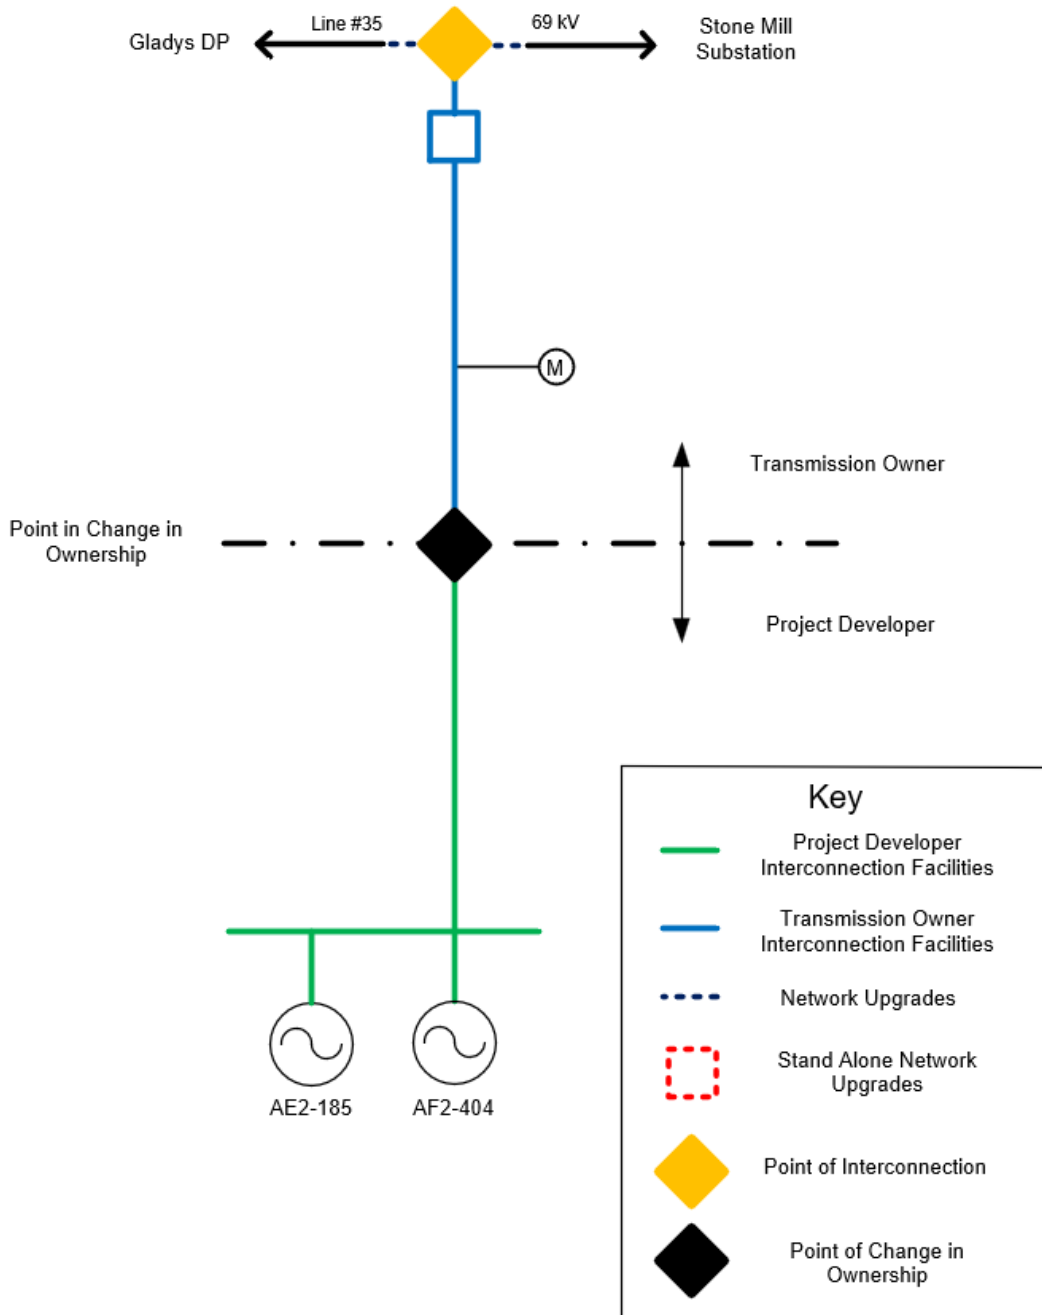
Gladys DP

Line #35

69 kV

Stone Mill Substation

M

Transmission Owner

Point in Change in Ownership

Project Developer

AE2-185

AF2-404

Key

Project Developer Interconnection Facilities

Transmission Owner Interconnection Facilities

Network Upgrades

Stand Alone Network Upgrades

Point of Interconnection

Point of Change in Ownership